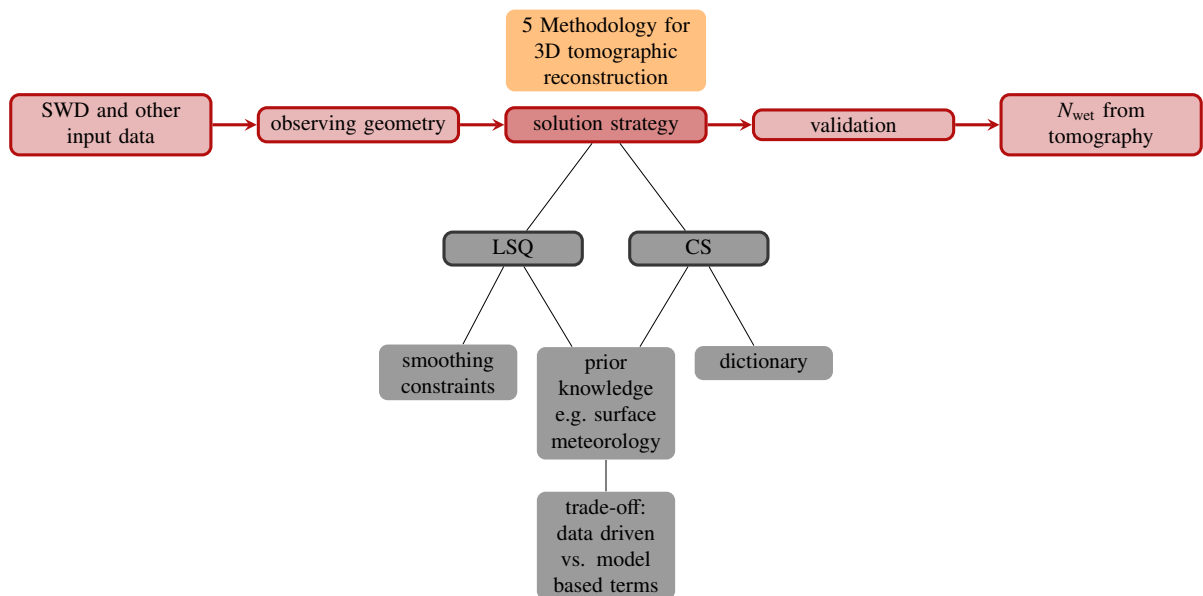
5 Methodology for 3D tomographic reconstruction

SWD and other input data

observing geometry

solution strategy

validation

$N_{\text{wet}}$ from tomography

LSQ

CS

smoothing constraints

prior knowledge e.g. surface meteorology

dictionary

trade-off: data driven vs. model based terms